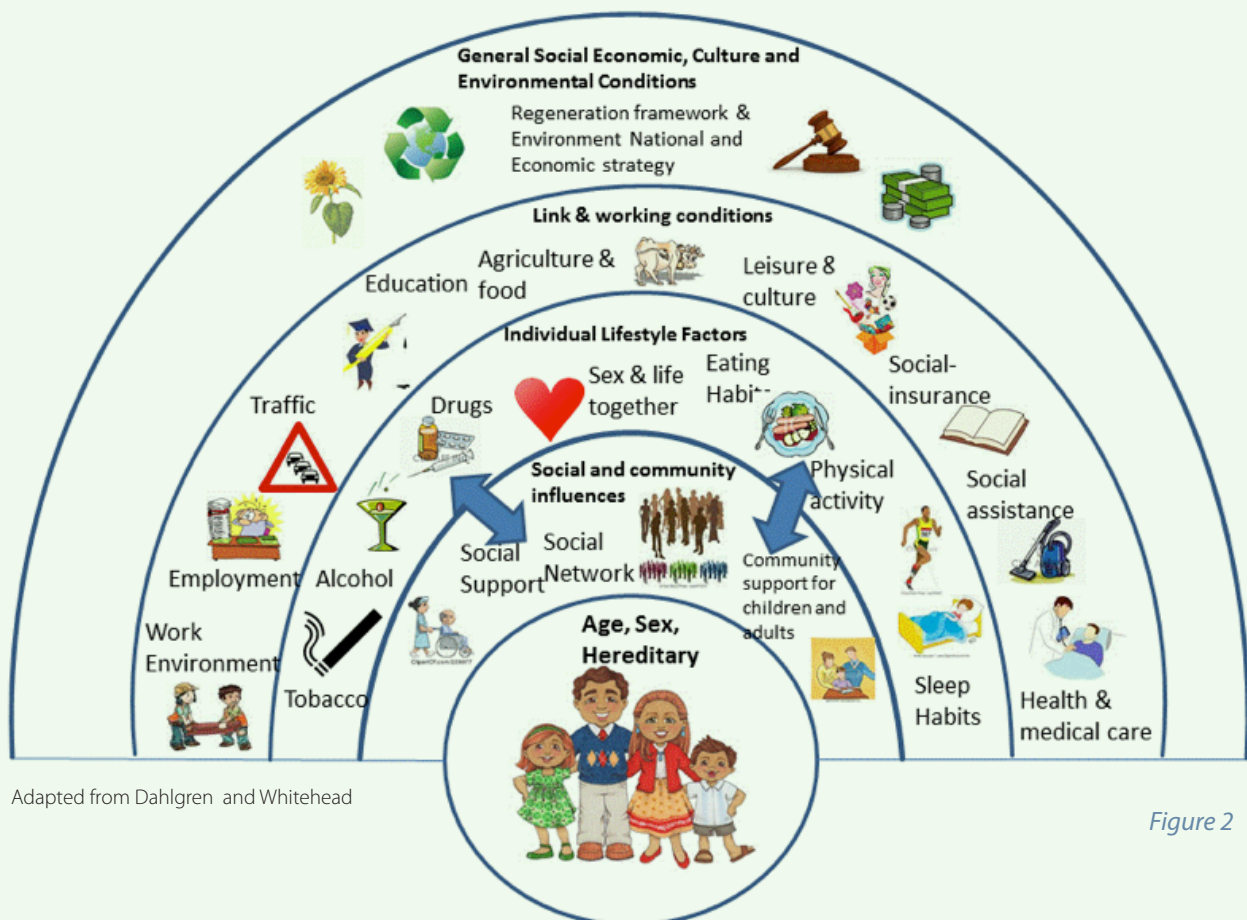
General Social Economic, Culture and Environmental Conditions

Regeneration framework & Environment National and Economic strategy

Link & working conditions

Education

Agriculture & food

Leisure & culture

Individual Lifestyle Factors

Traffic

Drugs

Sex & life together

Eating Habits

Social-insurance

Social and community influences

Physical activity

Social assistance

Employment

Alcohol

Social Support

Social Network

Community support for children and adults

Work Environment

Tobacco

Age, Sex, Hereditary

Sleep Habits

Health & medical care

Adapted from Dahlgren and Whitehead

Figure 2